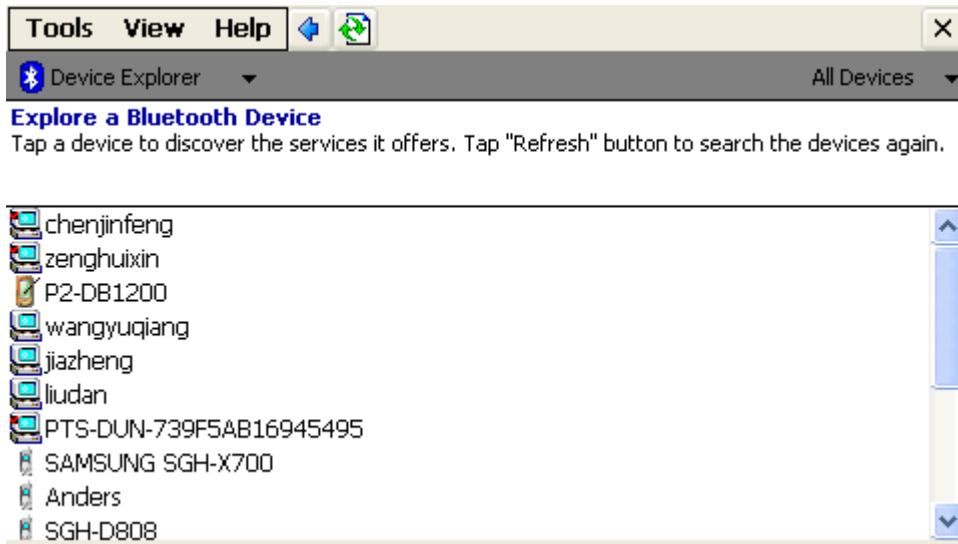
Tools View Help
×
Device Explorer
All Devices
Explore a Bluetooth Device
Tap a device to discover the services it offers. Tap "Refresh" button to search the devices again.

chenjinfeng
zenghuixin
P2-DB1200
wangyuqiang
jiazheng
liudan
PTS-DUN-739F5AB16945495
SAMSUNG SGH-X700
Anders
SGH-D808